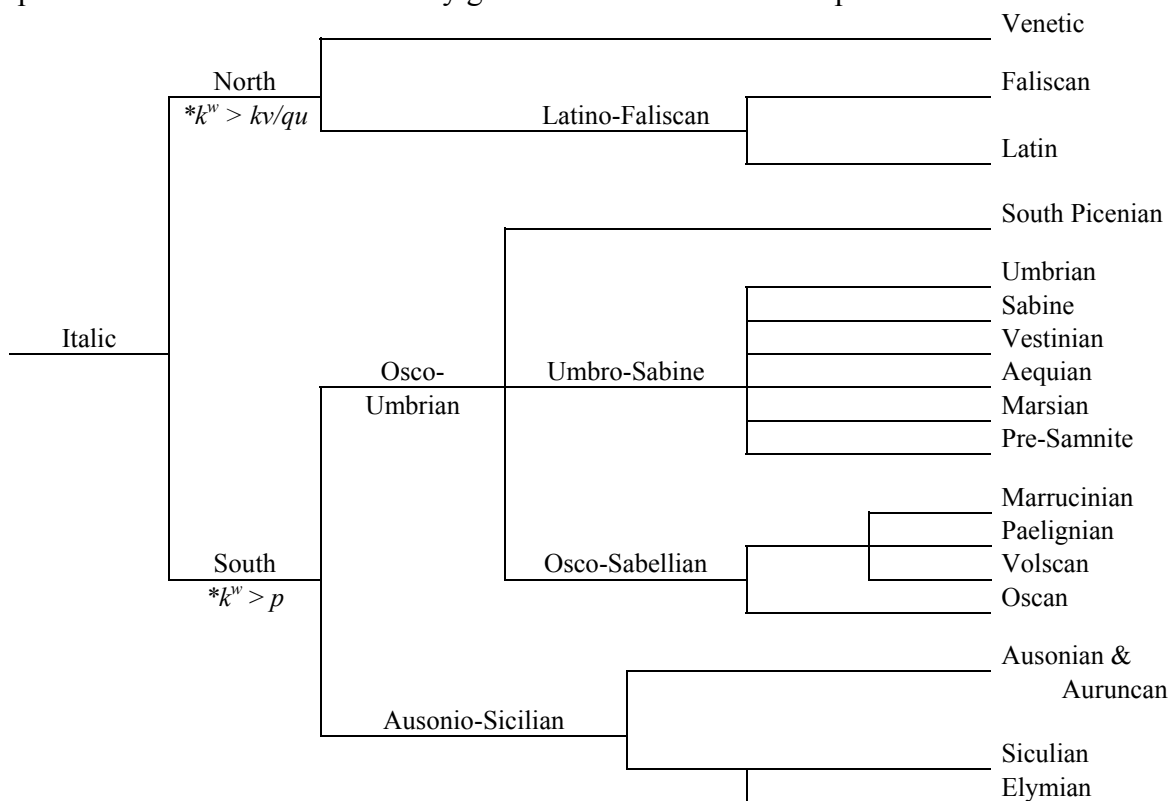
Venetic

North
$*k^w > kv/qu$

Latino-Faliscan

Faliscan

Latin

South Picenian

Umbrian
Sabine
Vestinian

Italic

Osco-Umbrian

Umbro-Sabine

Aequian
Marsian
Pre-Samnite

Marrucinian
Paelignian

South
$*k^w > p$

Osco-Sabellian

Volscan
Oscan

Ausonian & Auruncan

Ausonio-Sicilian

Siculian
Elymian